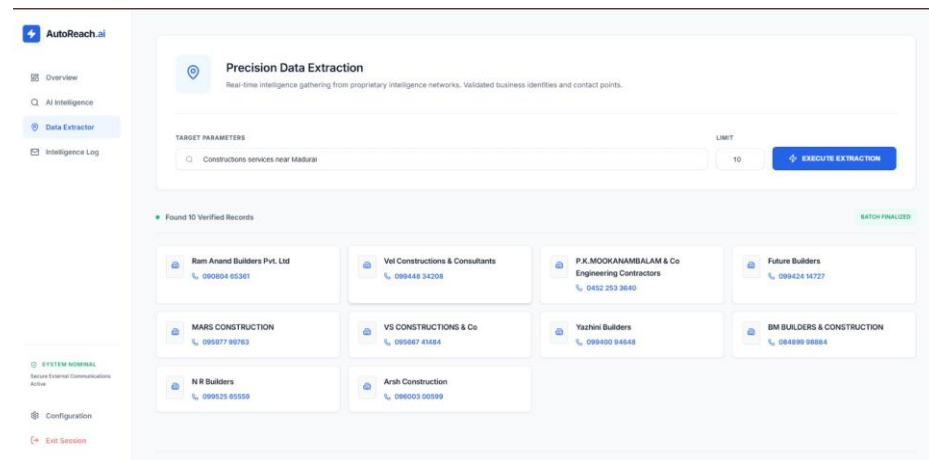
AutoReach.ai

Overview
AI Intelligence
Data Extractor
Intelligence Log

SYSTEM NOMINAL
Secure External Communications Active

Configuration
Exit Session

Precision Data Extraction
Real-time intelligence gathering from proprietary intelligence networks. Validated business identities and contact points.

TARGET PARAMETERS
Constructions services near Madurai

LIMIT
10

EXECUTE EXTRACTION

Found 10 Verified Records

BATCH FINALIZED

Ram Anand Builders Pvt. Ltd
090804 65361

Vel Constructions & Consultants
099446 34208

P.K.MOOKANAMBALAM & Co Engineering Contractors
0452 253 3640

Future Builders
099424 14727

MARS CONSTRUCTION
095977 99763

VS CONSTRUCTIONS & Co
095667 41484

Yazhini Builders
099400 94648

BM BUILDERS & CONSTRUCTION
084899 98884

N R Builders
099525 65559

Arsh Construction
096003 00599